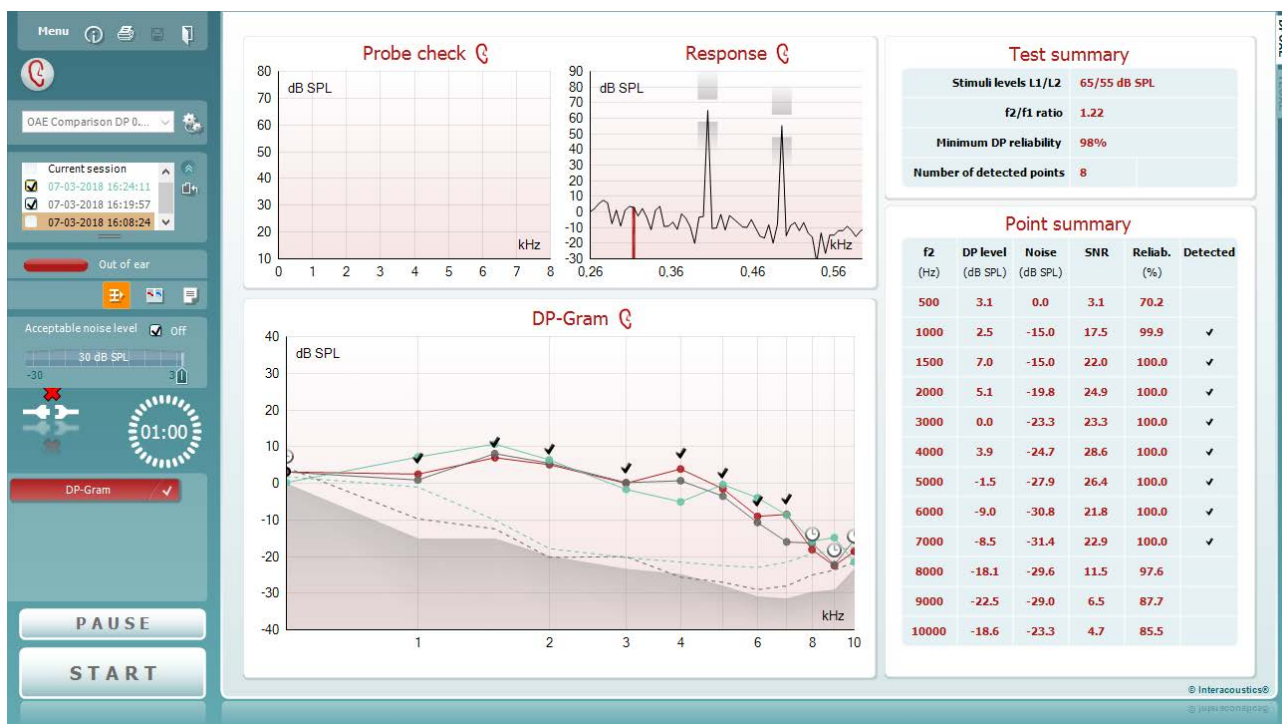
Menu

OAE Comparison DP 0...

Current session
07-03-2018 16:24:11
07-03-2018 16:19:57
07-03-2018 16:08:24

Out of ear

Acceptable noise level Off
30 dB SPL
-30 30

01:00

DP-Gram

PAUSE

START

Probe check

80
70
60
50
40
30
20
10
dB SPL
kHz
0 1 2 3 4 5 6 7 8

Response

90
80
70
60
50
40
30
20
10
0
-10
-20
-30
dB SPL
kHz
0,26 0,36 0,46 0,56

DP-Gram

40
30
20
10
0
-10
-20
-30
-40
dB SPL
kHz
1 2 3 4 6 8 10

Test summary

| | |
|---|---|
| Stimuli levels L1/L2 | 65/55 dB SPL |
| f2/f1 ratio | 1.22 |
| Minimum DP reliability | 98% |
| Number of detected points | 8 |

Point summary

| f2 (Hz) | DP level (dB SPL) | Noise (dB SPL) | SNR | Reliab. (%) | Detected |
|---|---|---|---|---|---|
| 500 | 3.1 | 0.0 | 3.1 | 70.2 | |
| 1000 | 2.5 | -15.0 | 17.5 | 99.9 | ✔ |
| 1500 | 7.0 | -15.0 | 22.0 | 100.0 | ✔ |
| 2000 | 5.1 | -19.8 | 24.9 | 100.0 | ✔ |
| 3000 | 0.0 | -23.3 | 23.3 | 100.0 | ✔ |
| 4000 | 3.9 | -24.7 | 28.6 | 100.0 | ✔ |
| 5000 | -1.5 | -27.9 | 26.4 | 100.0 | ✔ |
| 6000 | -9.0 | -30.8 | 21.8 | 100.0 | ✔ |
| 7000 | -8.5 | -31.4 | 22.9 | 100.0 | ✔ |
| 8000 | -18.1 | -29.6 | 11.5 | 97.6 | |
| 9000 | -22.5 | -29.0 | 6.5 | 87.7 | |
| 10000 | -18.6 | -23.3 | 4.7 | 85.5 | |

© Interacoustics®